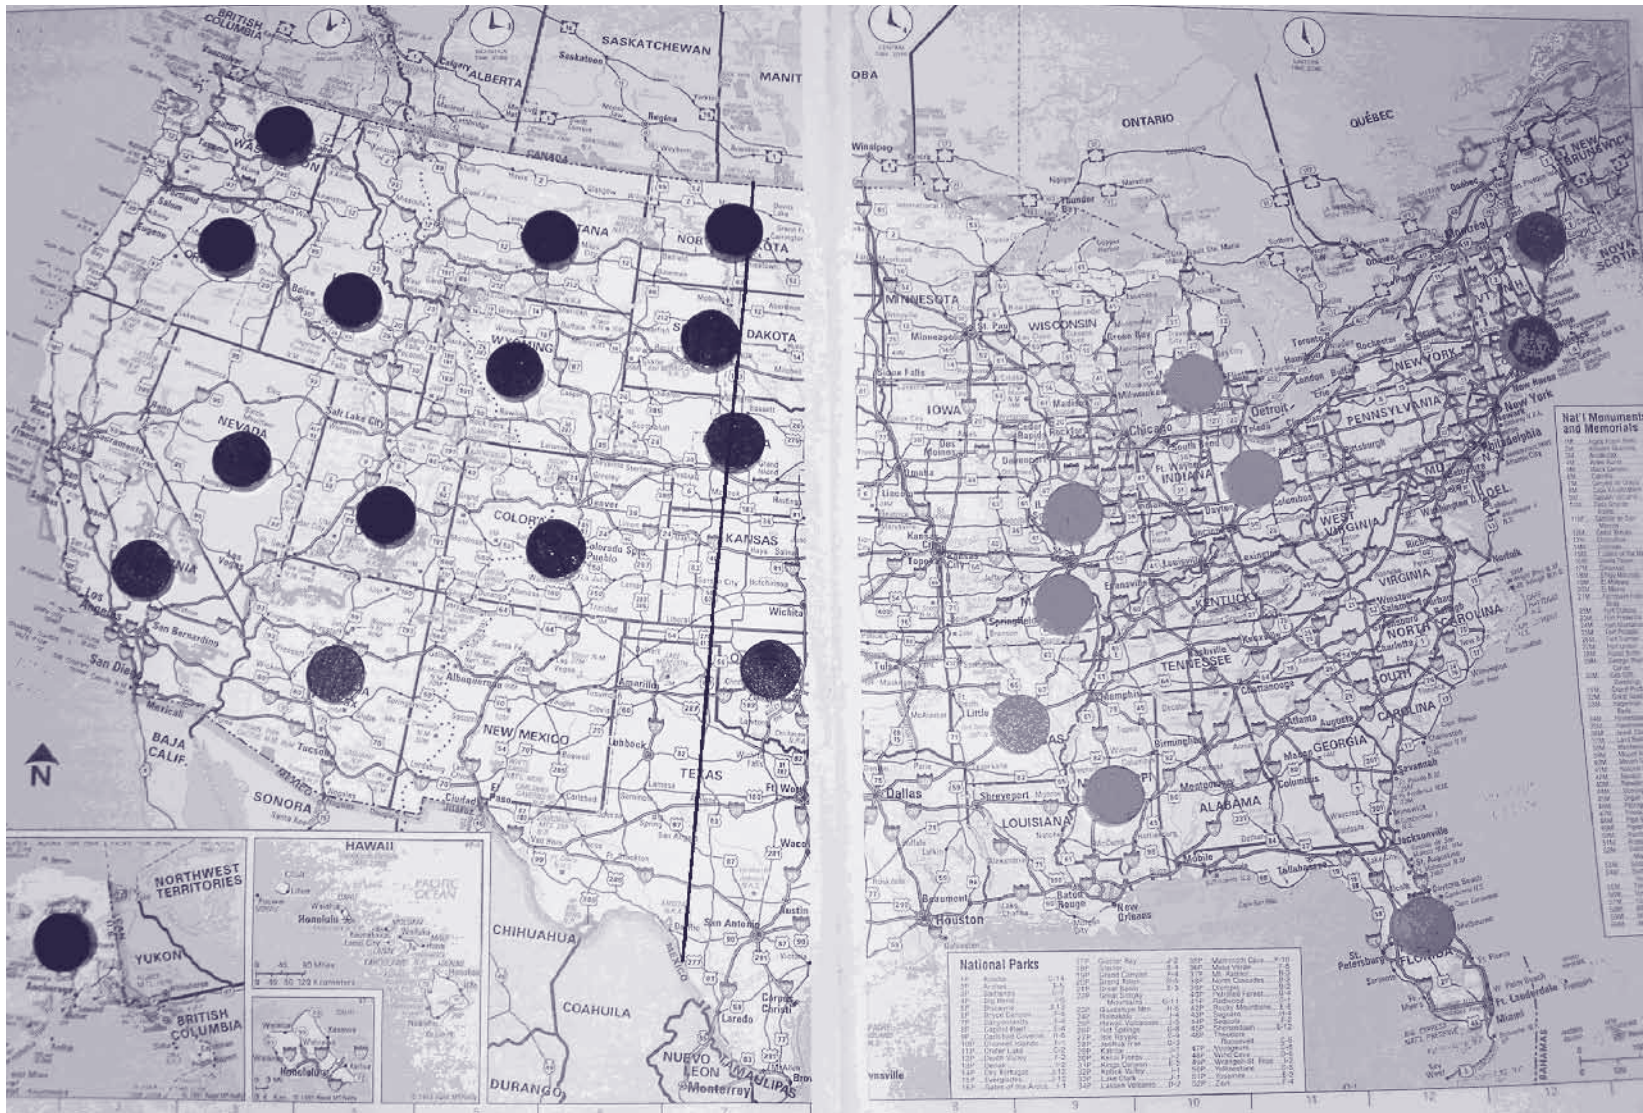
BRITISH COLUMBIA
SASKATCHEWAN
ALBERTA
MANIT
OBA
ONTARIO
QUÉBEC
NEW BRUNSWICK
NOVA SCOTIA
NEVADA
COLOR
KANSAS
NEW MEXICO
TEXAS
DAKOTA
MINNESOTA
WISCONSIN
IOWA
INDIANA
KENTUCKY
TENNESSEE
WEST VIRGINIA
VIRGINIA
NORTH CAROLINA
SOUTH CAROLINA
GEORGIA
ALABAMA
LOUISIANA
FLORIDA
PENNSYLVANIA
NEW YORK
BAJA CALIF.
SONORA
CHIHUAHUA
COAHUILA
NUEVO LEON
DURANGO
N
NORTHWEST TERRITORIES
YUKON
BRITISH COLUMBIA
HAWAII
PACIFIC OCEAN
Honolulu
Salt Lake City
Los Angeles
San Bernardino
San Diego
Las Vegas
Tucson
Albuquerque
Amarillo
Lubbock
Dallas
Houston
San Antonio
Laredo
Monterrey
Memphis
Little Rock
Chicago
Detroit
Columbus
Toronto
New York
Philadelphia
Atlanta
Jacksonville
Miami
Ft. Lauderdale
St. Petersburg
Shreveport
New Orleans
Baton Rouge
Mobile
Tallahassee
Birmingham
Montgomery
Kansas City
Evansville
Springfield
Des Moines
St. Paul
Minneapolis
Sioux Falls
Winnipeg
Thunder Bay
Regina
Saskatoon
Calgary
Boise
Salem
Eugene
Tacoma
Colorado Spgs.
Pueblo
Denver
Wichita
Lincoln
Topeka
Madison
Milwaukee
Green Bay
Rochester
Montreal
National Parks
Nat'l Monuments and Memorials